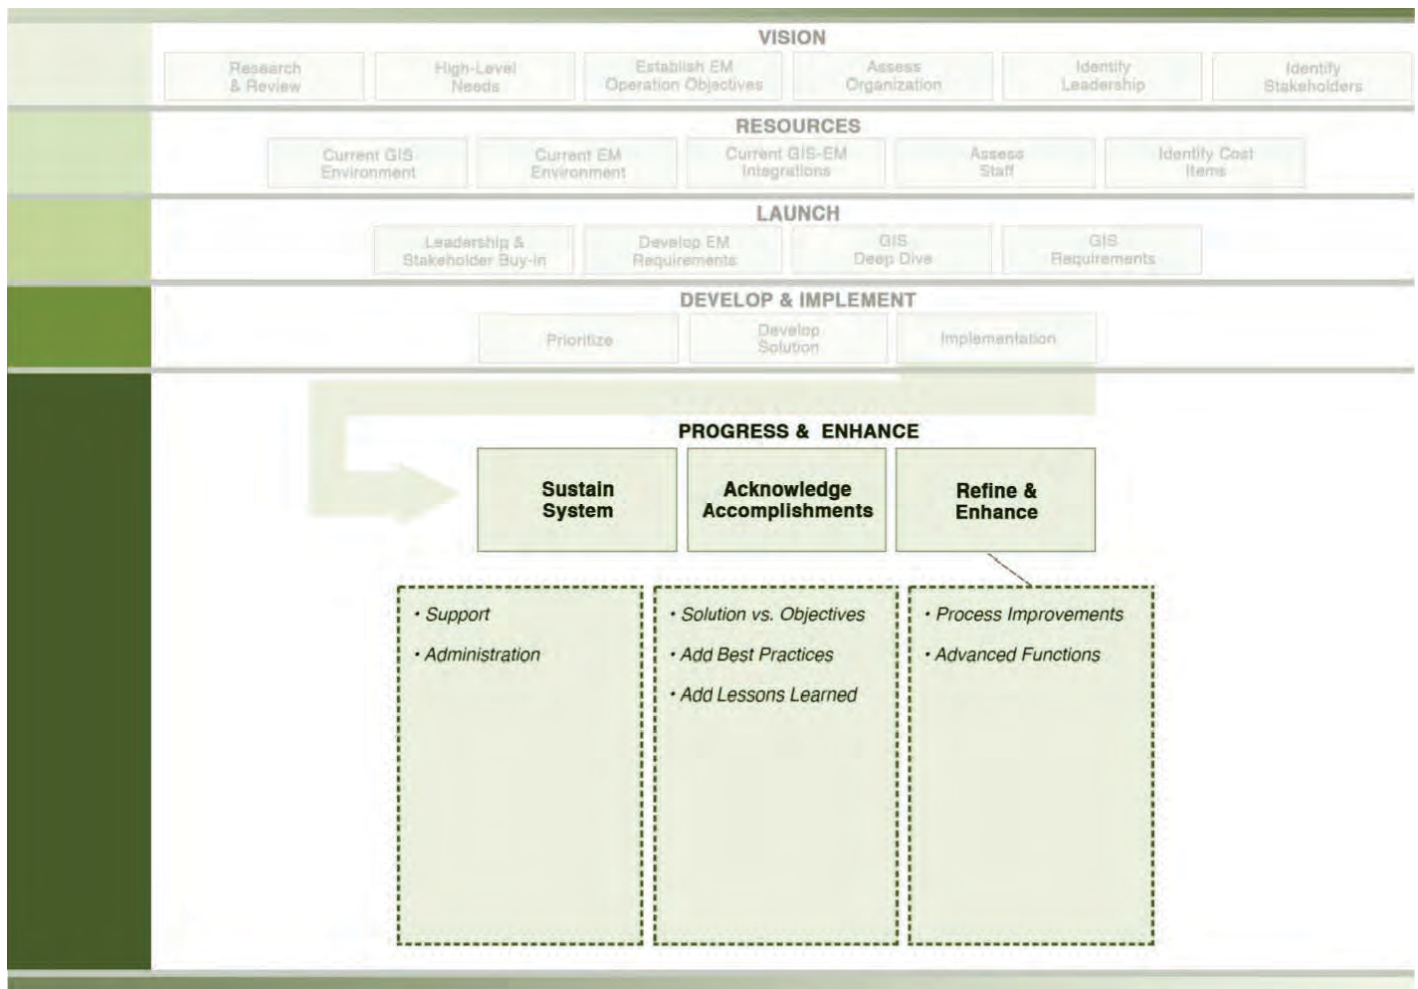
VISION

Research & Review

High-Level Needs

Establish EM Operation Objectives

Assess Organization

Identify Leadership

Identify Stakeholders

RESOURCES

Current GIS Environment

Current EM Environment

Current GIS-EM Integrations

Assess Staff

Identify Cost Items

LAUNCH

Leadership & Stakeholder Buy-in

Develop EM Requirements

GIS Deep Dive

GIS Requirements

DEVELOP & IMPLEMENT

Prioritize

Develop Solution

Implementation

PROGRESS & ENHANCE

Sustain System

Acknowledge Accomplishments

Refine & Enhance

• Support

• Administration

• Solution vs. Objectives

• Add Best Practices

• Add Lessons Learned

• Process Improvements

• Advanced Functions